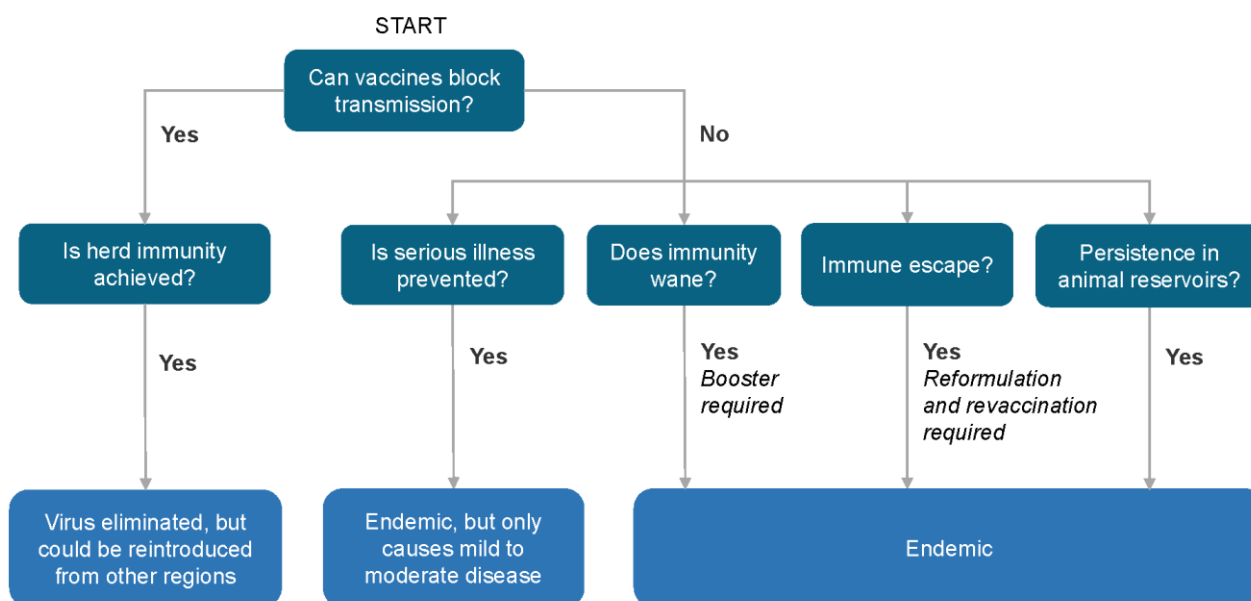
START

Can vaccines block transmission?

Yes

No

Is herd immunity achieved?

Is serious illness prevented?

Does immunity wane?

Immune escape?

Persistence in animal reservoirs?

Yes

Yes

Yes
*Booster required*

Yes
*Reformulation and revaccination required*

Yes

Virus eliminated, but could be reintroduced from other regions

Endemic, but only causes mild to moderate disease

Endemic